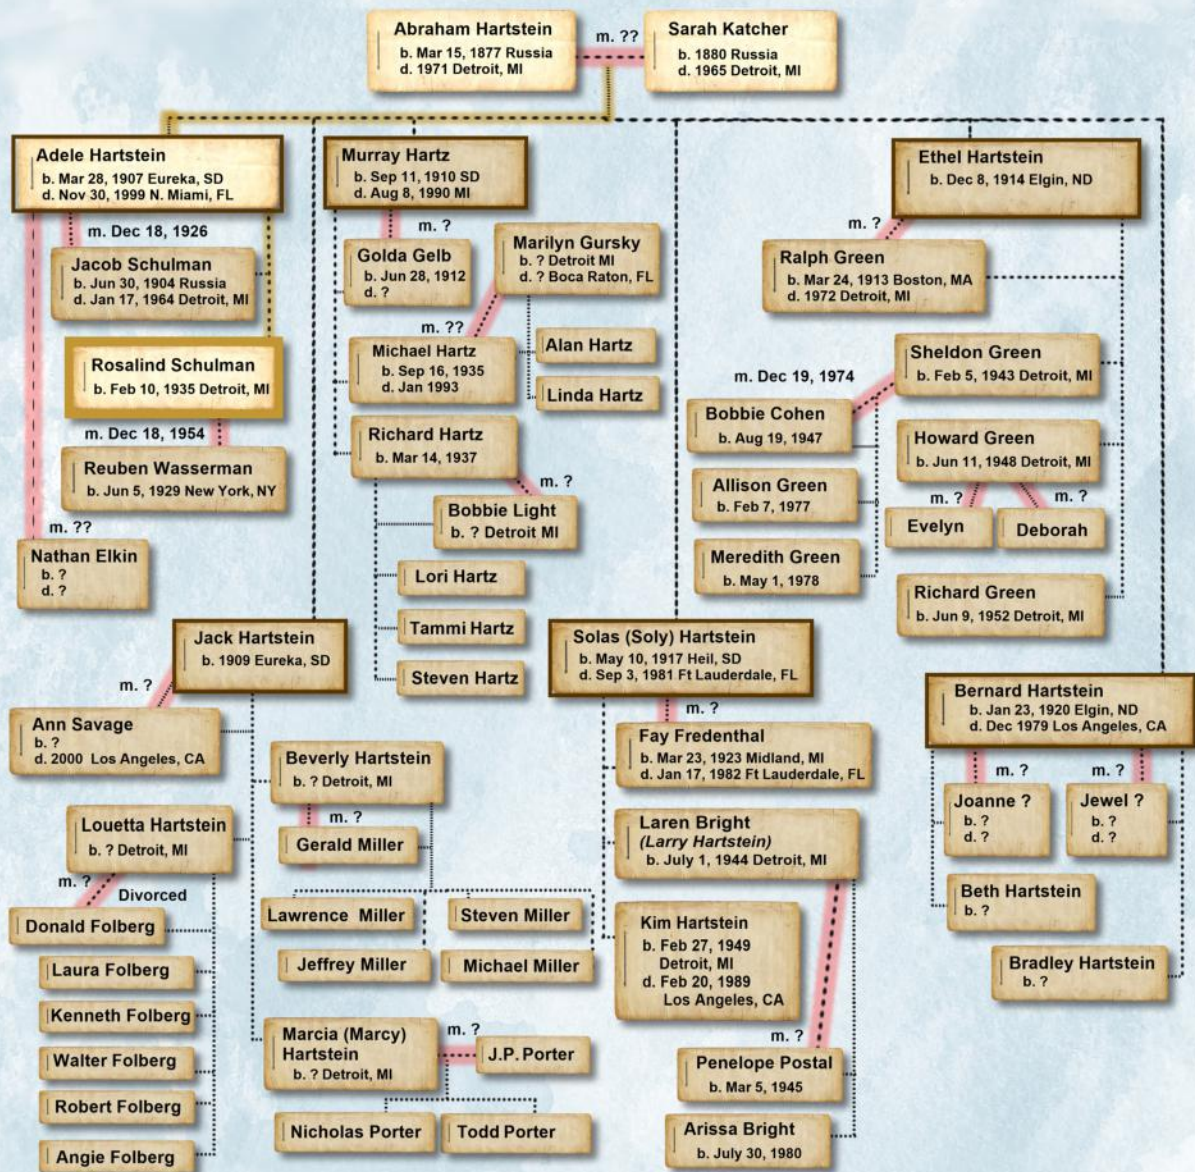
Abraham Hartstein
b. Mar 15, 1877 Russia
d. 1971 Detroit, MI

m. ??

Sarah Katcher
b. 1880 Russia
d. 1965 Detroit, MI

Adele Hartstein
b. Mar 28, 1907 Eureka, SD
d. Nov 30, 1999 N. Miami, FL

m. Dec 18, 1926

Jacob Schulman
b. Jun 30, 1904 Russia
d. Jan 17, 1964 Detroit, MI

Rosalind Schulman
b. Feb 10, 1935 Detroit, MI

m. Dec 18, 1954

Reuben Wasserman
b. Jun 5, 1929 New York, NY

m. ??

Nathan Elkin
b. ?
d. ?

Murray Hartz
b. Sep 11, 1910 SD
d. Aug 8, 1990 MI

m. ?

Golda Gelb
b. Jun 28, 1912
d. ?

Marilyn Gursky
b. ? Detroit MI
d. ? Boca Raton, FL

m. ??

Michael Hartz
b. Sep 16, 1935
d. Jan 1993

Alan Hartz

Linda Hartz

Richard Hartz
b. Mar 14, 1937

m. ?

Bobbie Light
b. ? Detroit MI

Lori Hartz

Tammi Hartz

Steven Hartz

Ethel Hartstein
b. Dec 8, 1914 Elgin, ND

m. ?

Ralph Green
b. Mar 24, 1913 Boston, MA
d. 1972 Detroit, MI

Sheldon Green
b. Feb 5, 1943 Detroit, MI

m. Dec 19, 1974

Bobbie Cohen
b. Aug 19, 1947

Howard Green
b. Jun 11, 1948 Detroit, MI

m. ?

m. ?

Evelyn

Deborah

Allison Green
b. Feb 7, 1977

Meredith Green
b. May 1, 1978

Richard Green
b. Jun 9, 1952 Detroit, MI

Jack Hartstein
b. 1909 Eureka, SD

m. ?

Ann Savage
b. ?
d. 2000 Los Angeles, CA

Beverly Hartstein
b. ? Detroit, MI

m. ?

Gerald Miller

Lawrence Miller

Steven Miller

Jeffrey Miller

Michael Miller

Louetta Hartstein
b. ? Detroit, MI

m. ?

Divorced

Donald Folberg

Laura Folberg

Kenneth Folberg

Walter Folberg

Robert Folberg

Angie Folberg

Marcia (Marcy) Hartstein
b. ? Detroit, MI

m. ?

J.P. Porter

Nicholas Porter

Todd Porter

Solas (Soly) Hartstein
b. May 10, 1917 Heil, SD
d. Sep 3, 1981 Ft Lauderdale, FL

m. ?

Fay Fredenthal
b. Mar 23, 1923 Midland, MI
d. Jan 17, 1982 Ft Lauderdale, FL

Laren Bright
(Larry Hartstein)
b. July 1, 1944 Detroit, MI

Kim Hartstein
b. Feb 27, 1949
Detroit, MI
d. Feb 20, 1989
Los Angeles, CA

m. ?

Penelope Postal
b. Mar 5, 1945

Arissa Bright
b. July 30, 1980

Bernard Hartstein
b. Jan 23, 1920 Elgin, ND
d. Dec 1979 Los Angeles, CA

m. ?

m. ?

Joanne ?
b. ?
d. ?

Jewel ?
b. ?
d. ?

Beth Hartstein
b. ?

Bradley Hartstein
b. ?